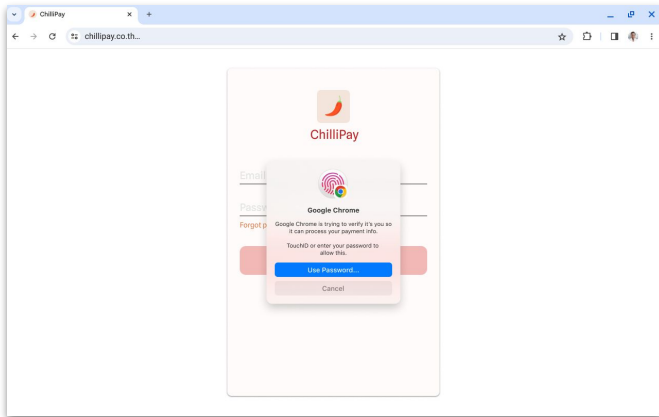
ChilliPay
chillipay.co.th...

ChilliPay

Email

Passw

Forgot p

Google Chrome

Google Chrome is trying to verify it's you so it can process your payment info.

TouchID or enter your password to allow this.

Use Password...

Cancel